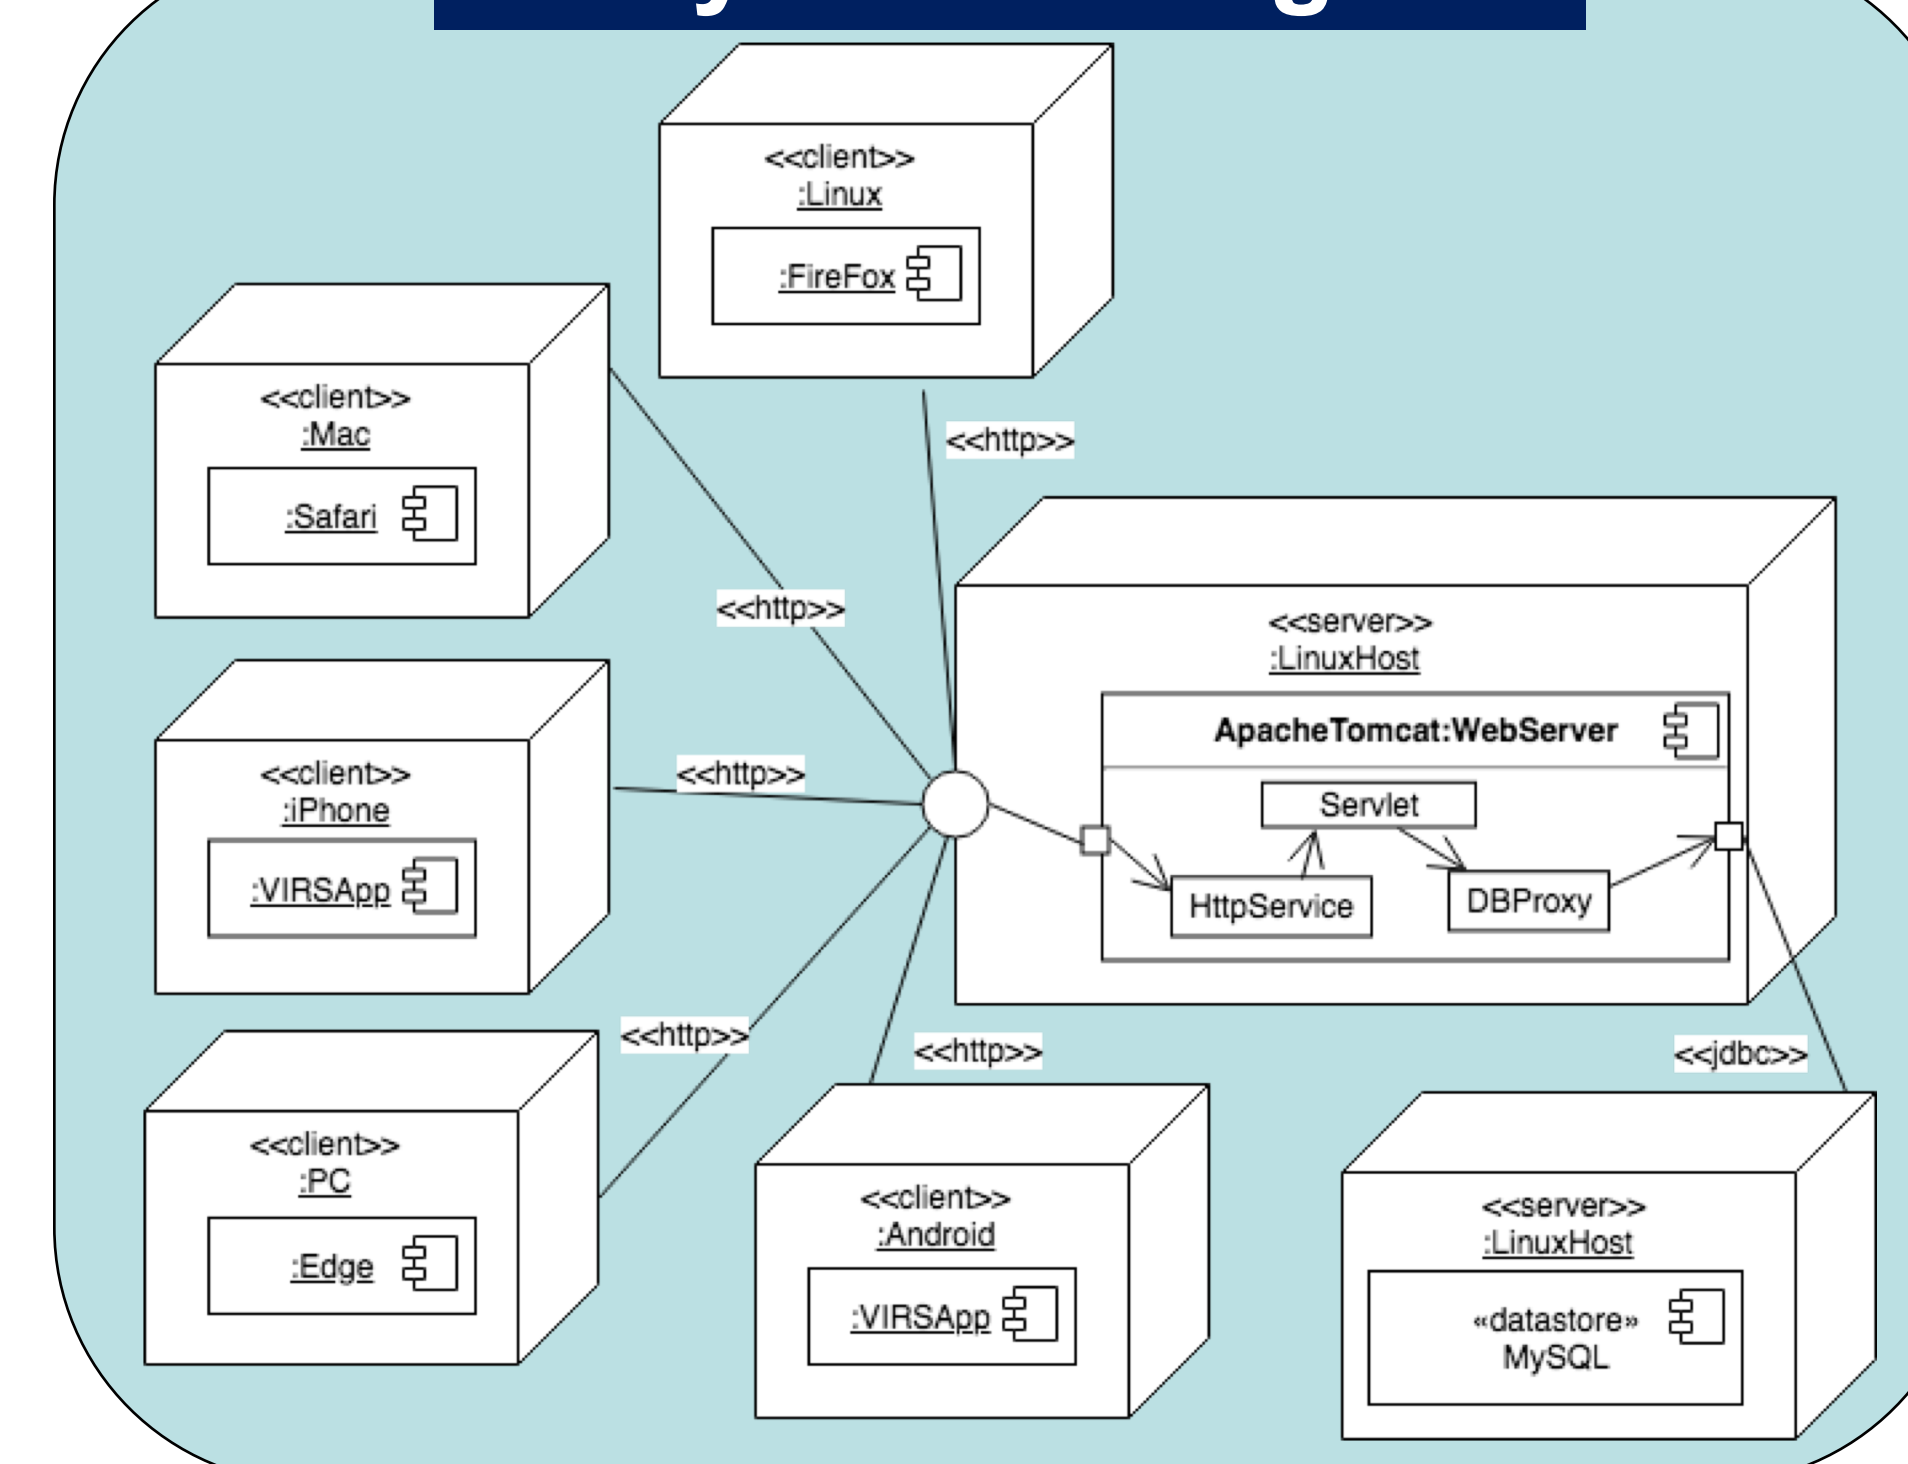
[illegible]

<<client>>
:Linux
:FireFox

<<client>>
:Mac
:Safari

<<http>>

<<http>>

<<client>>
:iPhone
:VIRSApp

<<http>>

<<server>>
:LinuxHost
ApacheTomcat:WebServer
Servlet
HttpService
DBProxy

<<http>>

<<client>>
:PC
:Edge

<<http>>

<<client>>
:Android
:VIRSApp

<<jdbc>>

<<server>>
:LinuxHost
«datastore»
MySQL